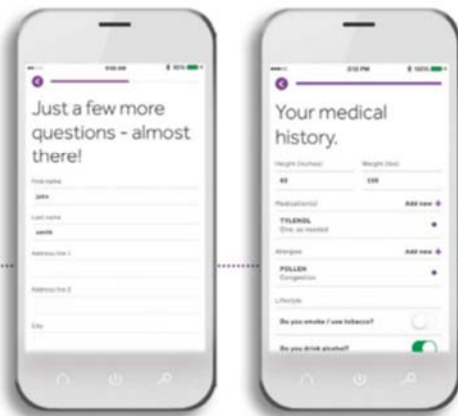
9:56 AM

Just a few more questions - almost there!

First name

john

Last name

smith

Address line 1

Address line 2

City

3:12 PM

100%

Your medical history.

Height (inches)

Weight (lbs)

63

130

Medication(s)

Add new +

TYLENOL

Once, as needed

Allergies

Add new +

POLLEN

Congestion

Lifestyle

Do you smoke / use tobacco?

Do you drink alcohol?